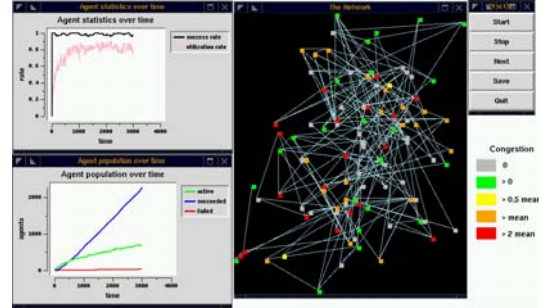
Agent statistics over time

Agent statistics over time

success rate
utilization rate

rate

1
0.8
0.6
0.4
0.2
0

0 1000 2000 3000 4000
time

Agent population over time

Agent population over time

active
succeeded
failed

agents

2000
1000
0

0 1000 2000 3000 4000
time

The Network

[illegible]

Start
Stop
Next
Save
Quit

Congestion
0
> 0
> 0.5 mean
> mean
> 2 mean